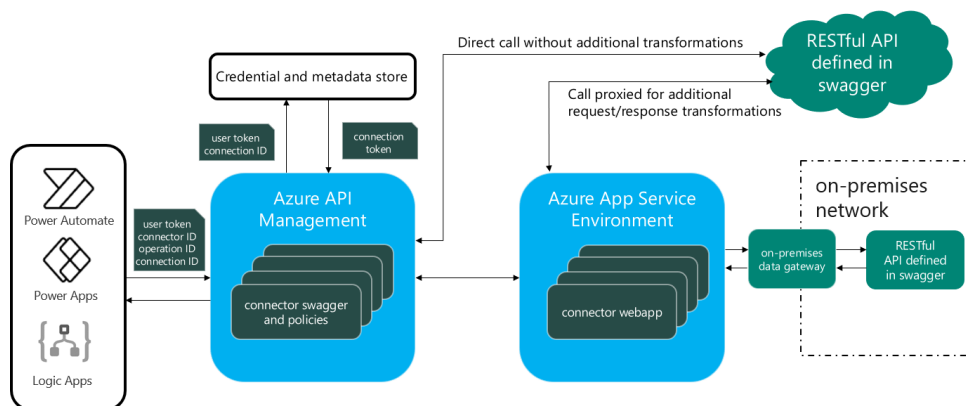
Direct call without additional transformations

RESTful API defined in swagger

Credential and metadata store

Call proxied for additional request/response transformations

user token connection ID

connection token

on-premises network

Power Automate

user token connector ID operation ID connection ID

Azure API Management

Azure App Service Environment

Power Apps

on-premises data gateway

RESTful API defined in swagger

connector swagger and policies

connector webapp

Logic Apps